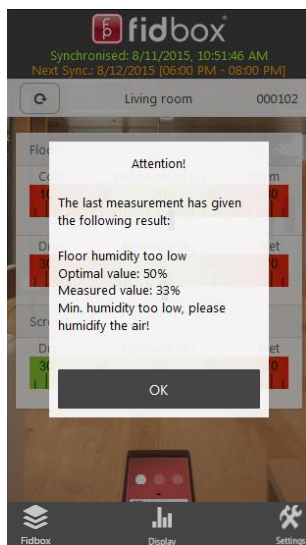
fidbox

Synchronised: 8/11/2015, 10:51:46 AM
Next Sync.: 8/12/2015 [06:00 PM - 08:00 PM]

Living room
000102

Attention!

The last measurement has given the following result:

Floor humidity too low
Optimal value: 50%
Measured value: 33%
Min. humidity too low, please humidify the air!

OK

Fidbox
Display
Settings